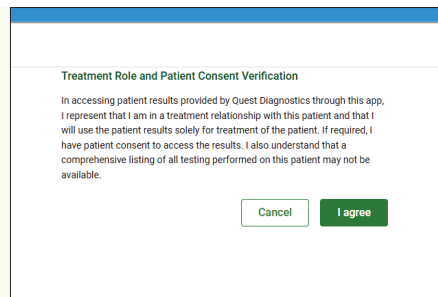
Treatment Role and Patient Consent Verification

In accessing patient results provided by Quest Diagnostics through this app, I represent that I am in a treatment relationship with this patient and that I will use the patient results solely for treatment of the patient. If required, I have patient consent to access the results. I also understand that a comprehensive listing of all testing performed on this patient may not be available.

Cancel

I agree